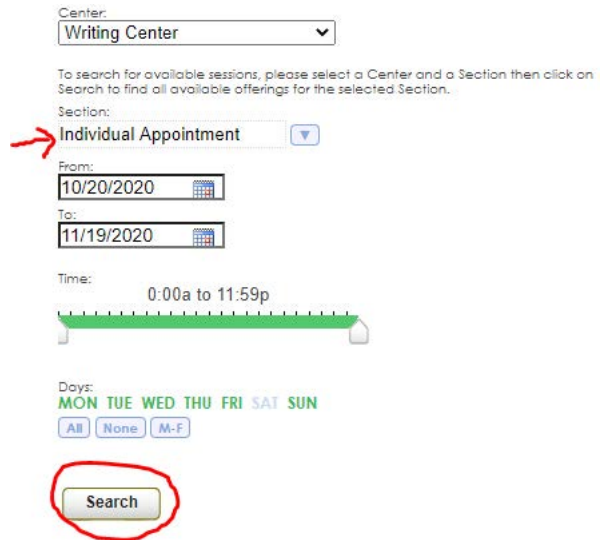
Center:
Writing Center

To search for available sessions, please select a Center and a Section then click on Search to find all available offerings for the selected Section.

Section:
Individual Appointment

From:
10/20/2020

To:
11/19/2020

Time:
0:00a to 11:59p

Days:
MON TUE WED THU FRI SAT SUN

All None M-F

Search